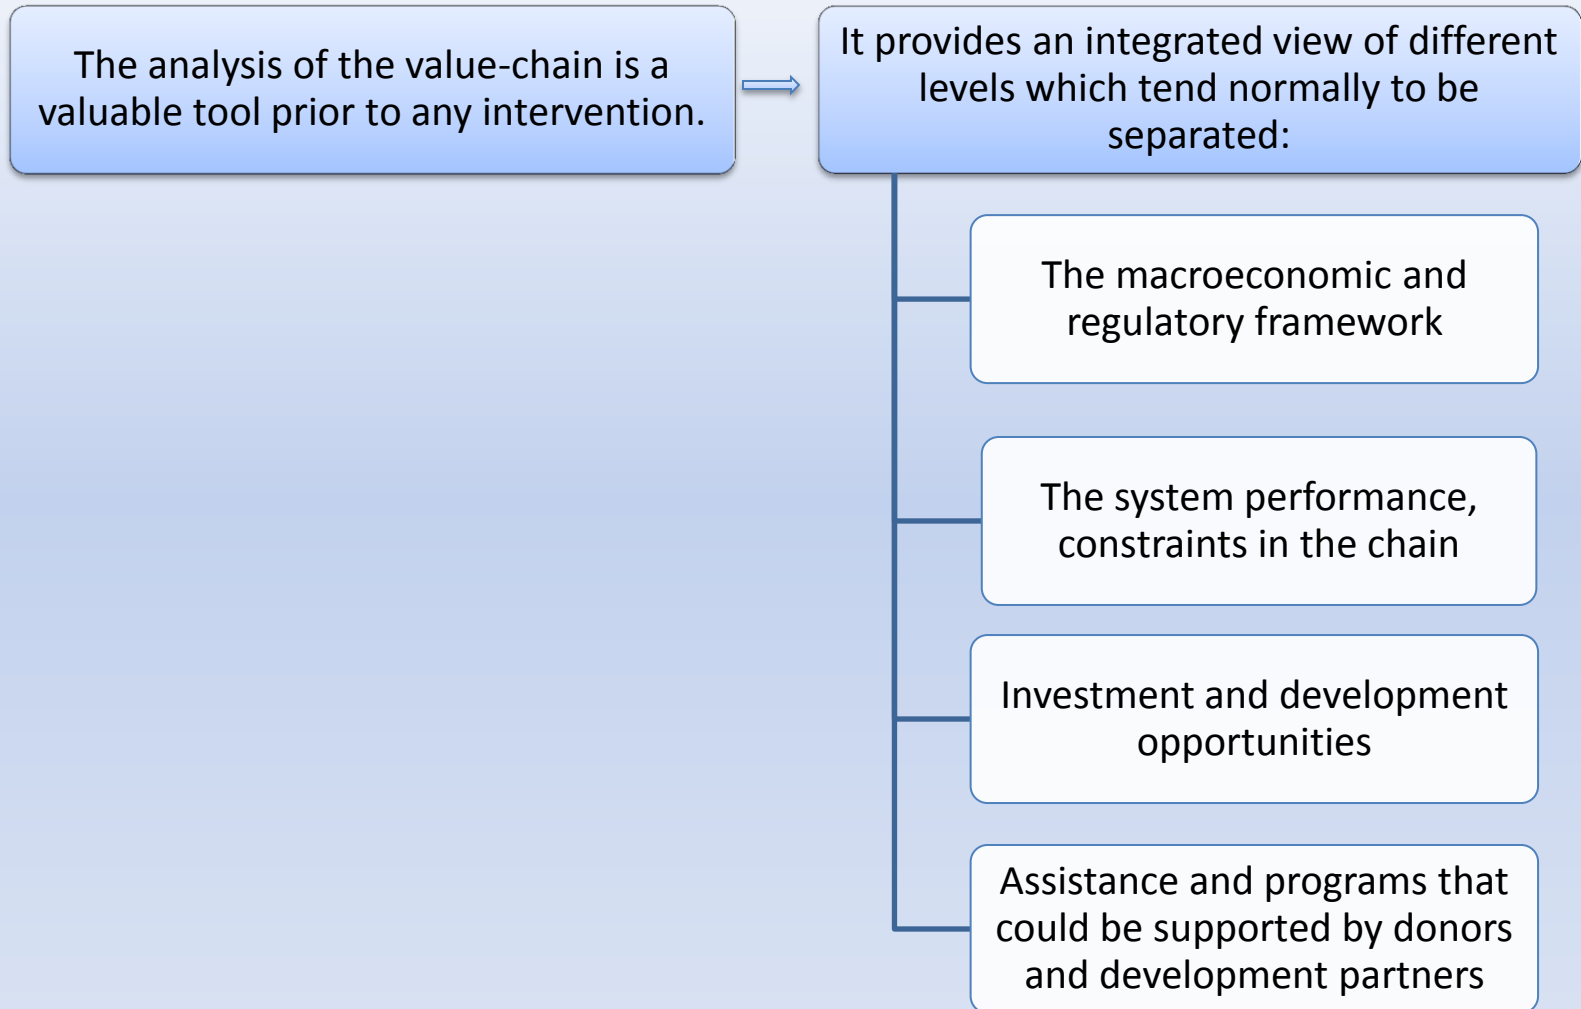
The analysis of the value-chain is a valuable tool prior to any intervention.

It provides an integrated view of different levels which tend normally to be separated:

The macroeconomic and regulatory framework

The system performance, constraints in the chain

Investment and development opportunities

Assistance and programs that could be supported by donors and development partners